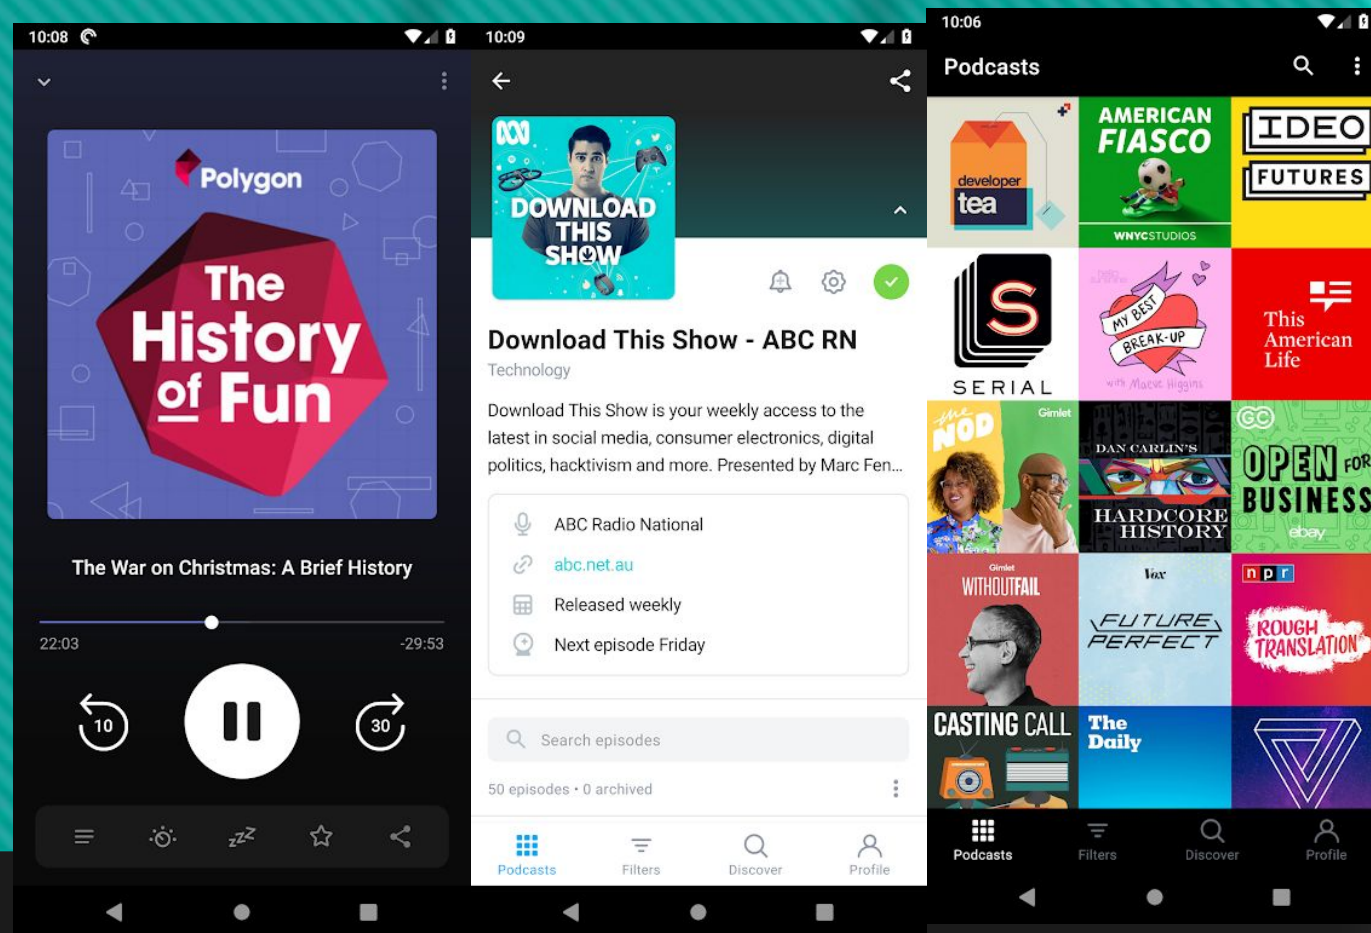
10:08

Polygon
The History of Fun

The War on Christmas: A Brief History

22:03
-29:53

10
30

10:09

DOWNLOAD THIS SHOW

Download This Show - ABC RN
Technology

Download This Show is your weekly access to the latest in social media, consumer electronics, digital politics, hacktivism and more. Presented by Marc Fen...

ABC Radio National
abc.net.au
Released weekly
Next episode Friday

Search episodes

50 episodes • 0 archived

Podcasts
Filters
Discover
Profile

10:06
Podcasts

developer tea
AMERICAN FIASCO
WNYCSTUDIOS
IDEO FUTURES
S
SERIAL
MY BEST BREAK-UP
with Maeve Higgins
This American Life
the NOD
Gimlet
DAN CARLIN'S HARDCORE HISTORY
OPEN FOR BUSINESS
ebay
Gimlet
WITHOUTFAIL
Vox
FUTURE PERFECT
npr
ROUGH TRANSLATION
CASTING CALL
The Daily

Podcasts
Filters
Discover
Profile